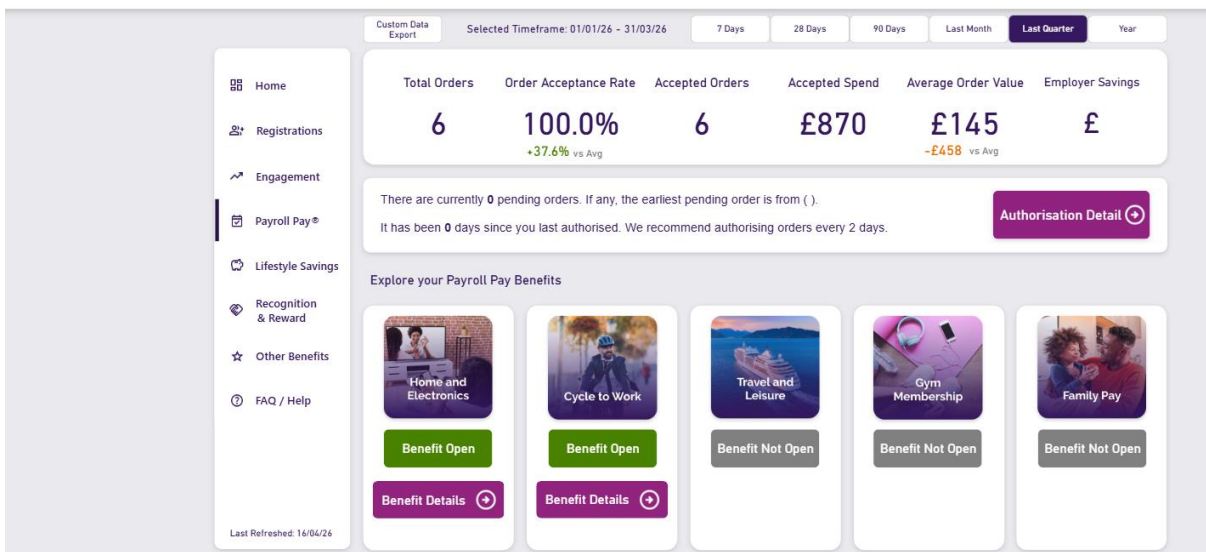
Custom Data Export

Selected Timeframe: 01/01/26 - 31/03/26

7 Days

28 Days

90 Days

Last Month

Last Quarter

Year

Home

Registrations

Engagement

Payroll Pay®

Lifestyle Savings

Recognition & Reward

Other Benefits

FAQ / Help

Last Refreshed: 16/04/26

| Total Orders | Order Acceptance Rate | Accepted Orders | Accepted Spend | Average Order Value | Employer Savings |
|---|---|---|---|---|---|
| 6 | 100.0% | 6 | £870 | £145 | £ |
| | +37.6% vs Avg | | | -£458 vs Avg | |

There are currently **0** pending orders. If any, the earliest pending order is from ( ).

It has been **0** days since you last authorised. We recommend authorising orders every 2 days.

Authorisation Detail

Explore your Payroll Pay Benefits

Home and Electronics

Benefit Open

Benefit Details

Cycle to Work

Benefit Open

Benefit Details

Travel and Leisure

Benefit Not Open

Gym Membership

Benefit Not Open

Family Pay

Benefit Not Open